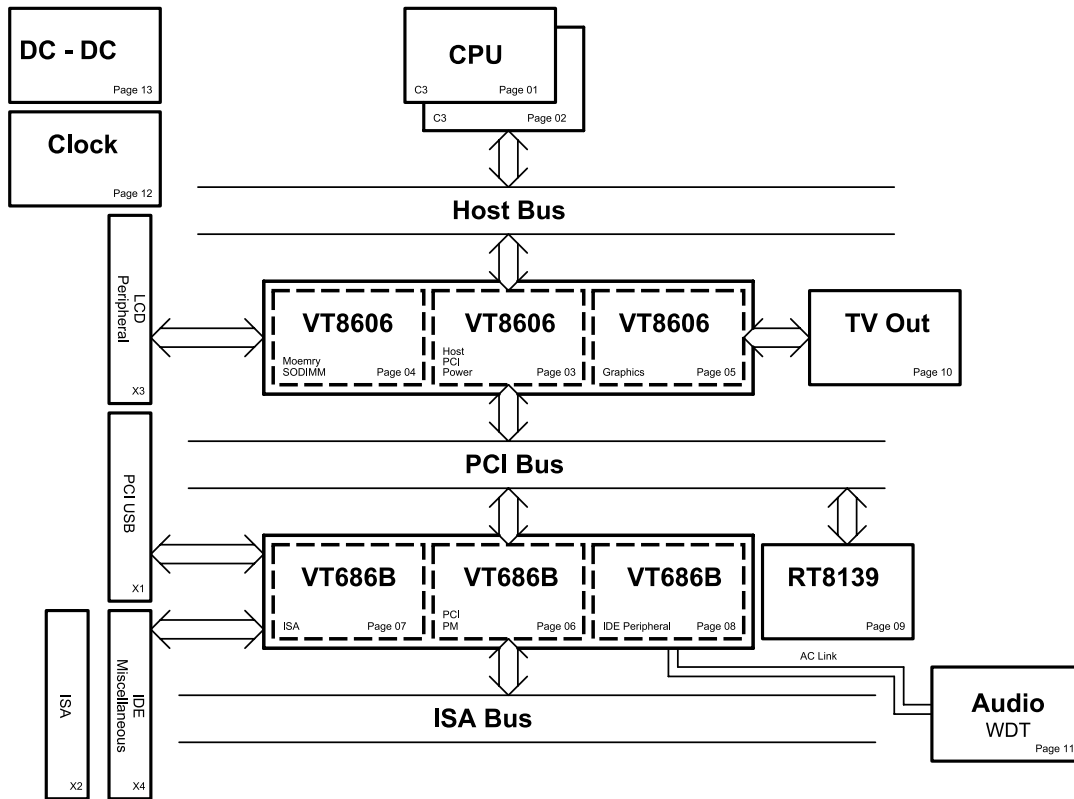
DC - DC
Page 13

Clock
Page 12

CPU
C3 Page 01
C3 Page 02

Host Bus

LCD Peripheral
X3

VT8606
Moemry SODIMM Page 04

VT8606
Host PCI Power Page 03

VT8606
Graphics Page 05

TV Out
Page 10

PCI Bus

PCI USB
X1

VT686B
ISA Page 07

VT686B
PCI PM Page 06

VT686B
IDE Peripheral Page 08

RT8139
Page 09

ISA
X2

IDE Miscellaneous
X4

AC Link

ISA Bus

Audio
WDT
Page 11